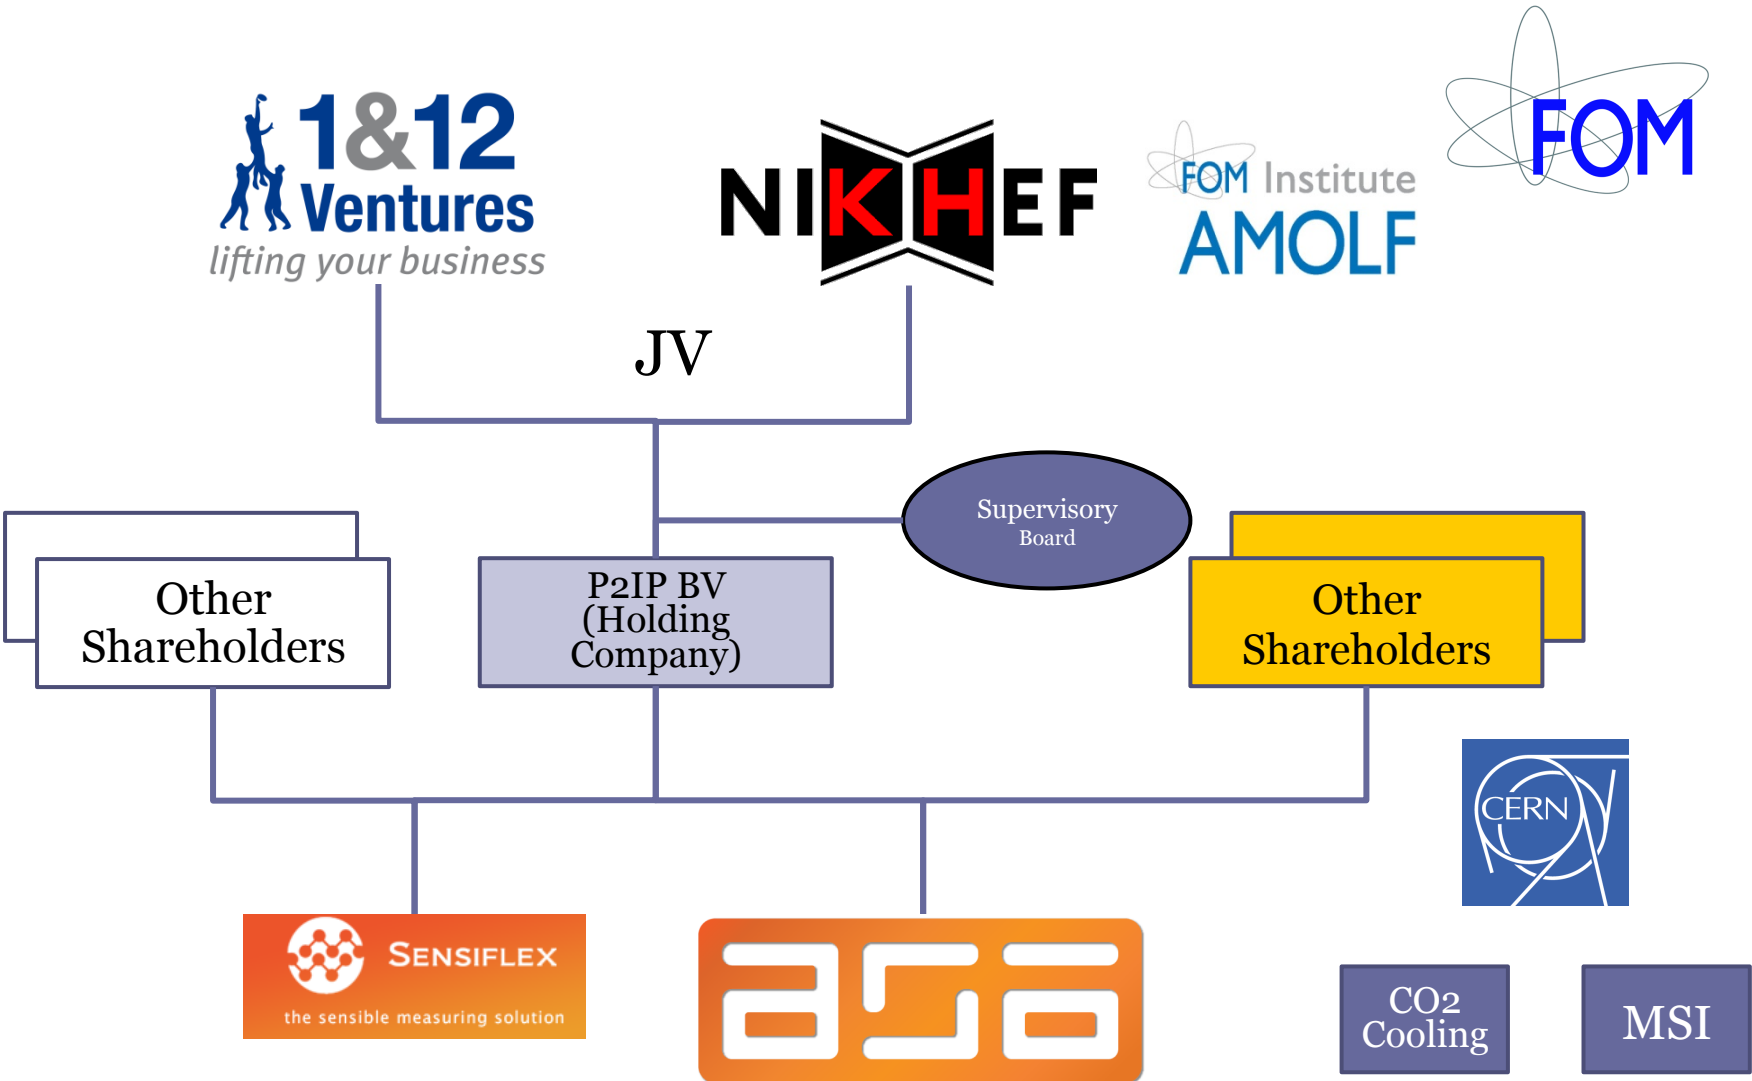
1&12 Ventures
lifting your business

NIKHEF

FOM Institute AMOLF

FOM

JV

Supervisory Board

Other Shareholders

P2IP BV (Holding Company)

Other Shareholders

CERN

SENSIFLEX
the sensible measuring solution

asa

$CO_2$ Cooling

MSI